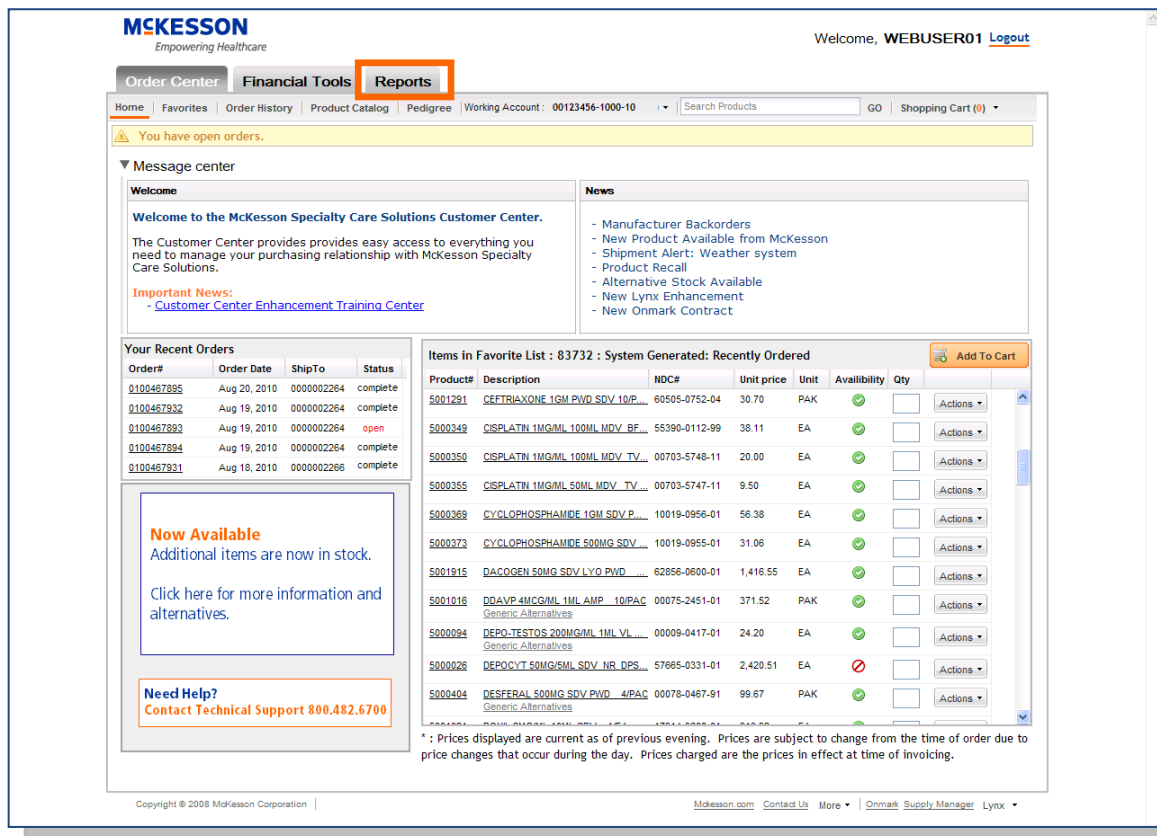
McKESSON
Empowering Healthcare

Welcome, WEBUSER01 Logout

Order Center | Financial Tools | Reports

Home | Favorites | Order History | Product Catalog | Pedigree | Working Account : 00123456-1000-10 | Search Products | GO | Shopping Cart (0)

You have open orders.

▼ Message center

Welcome

Welcome to the McKesson Specialty Care Solutions Customer Center.

The Customer Center provides provides easy access to everything you need to manage your purchasing relationship with McKesson Specialty Care Solutions.

Important News:
- Customer Center Enhancement Training Center

News

- Manufacturer Backorders
- New Product Available from McKesson
- Shipment Alert: Weather system
- Product Recall
- Alternative Stock Available
- New Lynx Enhancement
- New Onmark Contract

Your Recent Orders

| Order# | Order Date | ShipTo | Status |
|---|---|---|---|
| 0100467895 | Aug 20, 2010 | 0000002264 | complete |
| 0100467932 | Aug 19, 2010 | 0000002264 | complete |
| 0100467893 | Aug 19, 2010 | 0000002264 | open |
| 0100467894 | Aug 19, 2010 | 0000002264 | complete |
| 0100467931 | Aug 18, 2010 | 0000002266 | complete |

Now Available
Additional items are now in stock.

Click here for more information and alternatives.

Need Help?
Contact Technical Support 800.482.6700

Items in Favorite List : 83732 : System Generated: Recently Ordered

Add To Cart

| Product# | Description | NDC# | Unit price | Unit | Availibility | Qty | |
|---|---|---|---|---|---|---|---|
| 5001291 | CEFTRIAXONE 1GM PWD SDV 10/P... | 60505-0752-04 | 30.70 | PAK | | | Actions |
| 5000349 | CISPLATIN 1MG/ML 100ML MDV BF... | 55390-0112-99 | 38.11 | EA | | | Actions |
| 5000350 | CISPLATIN 1MG/ML 100ML MDV TV... | 00703-5748-11 | 20.00 | EA | | | Actions |
| 5000355 | CISPLATIN 1MG/ML 50ML MDV TV... | 00703-5747-11 | 9.50 | EA | | | Actions |
| 5000369 | CYCLOPHOSPHAMIDE 1GM SDV P... | 10019-0956-01 | 56.38 | EA | | | Actions |
| 5000373 | CYCLOPHOSPHAMIDE 500MG SDV ... | 10019-0955-01 | 31.06 | EA | | | Actions |
| 5001915 | DACOGEN 50MG SDV LYO PWD ... | 62856-0600-01 | 1,416.55 | EA | | | Actions |
| 5001016 | DDAVP 4MCG/ML 1ML AMP 10/PAC Generic Alternatives | 00075-2451-01 | 371.52 | PAK | | | Actions |
| 5000094 | DEPO-TESTOS 200MG/ML 1ML VL ... Generic Alternatives | 00009-0417-01 | 24.20 | EA | | | Actions |
| 5000026 | DEPOCYT 50MG/5ML SDV NR DPS... | 57665-0331-01 | 2,420.51 | EA | | | Actions |
| 5000404 | DESFERAL 500MG SDV PWD 4/PAC Generic Alternatives | 00078-0467-91 | 99.67 | PAK | | | Actions |

* : Prices displayed are current as of previous evening. Prices are subject to change from the time of order due to price changes that occur during the day. Prices charged are the prices in effect at time of invoicing.

Copyright © 2008 McKesson Corporation

Mckesson.com Contact Us More | Onmark Supply Manager Lynx